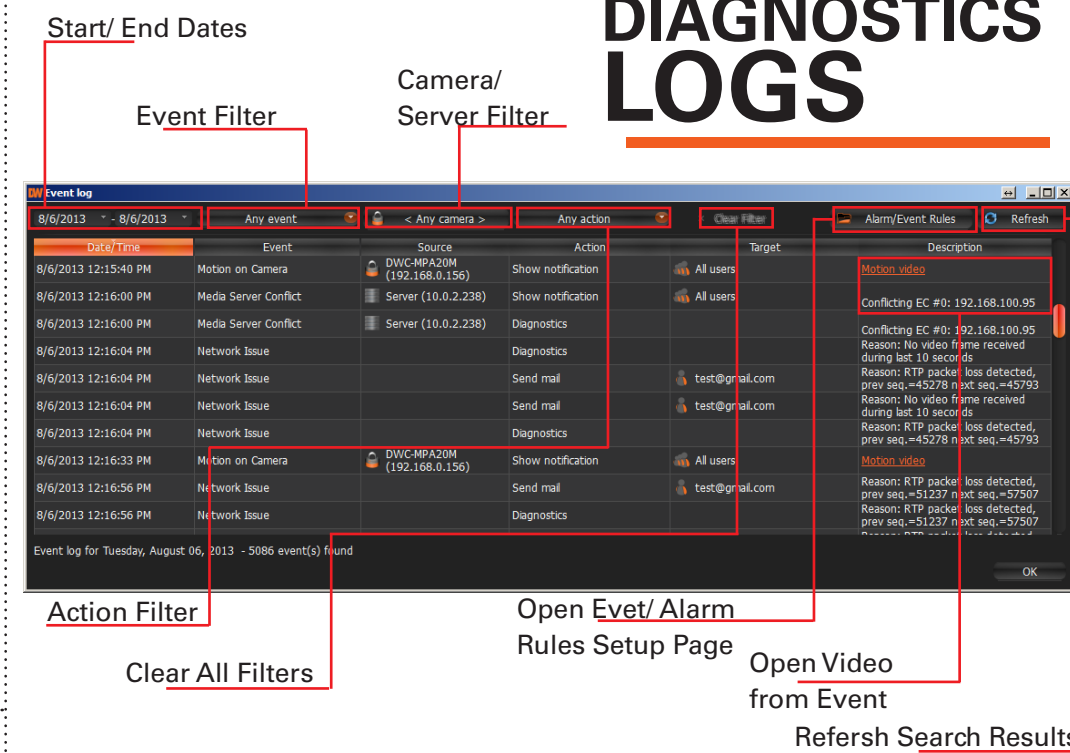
DIAGNOSTICS
LOGS

Start/ End Dates

Event Filter

Camera/ Server Filter

DW Event log

8/6/2013 - 8/6/2013 | Any event | < Any camera > | Any action | Clear Filter | Alarm/Event Rules | Refresh

| Date/Time | Event | Source | Action | Target | Description |
|---|---|---|---|---|---|
| 8/6/2013 12:15:40 PM | Motion on Camera | DWC-MPA20M (192.168.0.156) | Show notification | All users | Motion video |
| 8/6/2013 12:16:00 PM | Media Server Conflict | Server (10.0.2.238) | Show notification | All users | Conflicting EC #0: 192.168.100.95 |
| 8/6/2013 12:16:00 PM | Media Server Conflict | Server (10.0.2.238) | Diagnostics | | Conflicting EC #0: 192.168.100.95 |
| 8/6/2013 12:16:04 PM | Network Issue | | Diagnostics | | Reason: No video frame received during last 10 seconds |
| 8/6/2013 12:16:04 PM | Network Issue | | Send mail | test@gmail.com | Reason: RTP packet loss detected, prev seq.=45278 next seq.=45793 |
| 8/6/2013 12:16:04 PM | Network Issue | | Send mail | test@gmail.com | Reason: No video frame received during last 10 seconds |
| 8/6/2013 12:16:04 PM | Network Issue | | Diagnostics | | Reason: RTP packet loss detected, prev seq.=45278 next seq.=45793 |
| 8/6/2013 12:16:33 PM | Motion on Camera | DWC-MPA20M (192.168.0.156) | Show notification | All users | Motion video |
| 8/6/2013 12:16:56 PM | Network Issue | | Send mail | test@gmail.com | Reason: RTP packet loss detected, prev seq.=51237 next seq.=57507 |
| 8/6/2013 12:16:56 PM | Network Issue | | Diagnostics | | Reason: RTP packet loss detected, prev seq.=51237 next seq.=57507 |

Event log for Tuesday, August 06, 2013 - 5086 event(s) found

OK

Action Filter

Open Evet/ Alarm Rules Setup Page

Clear All Filters

Open Video from Event

Refersh Search Results